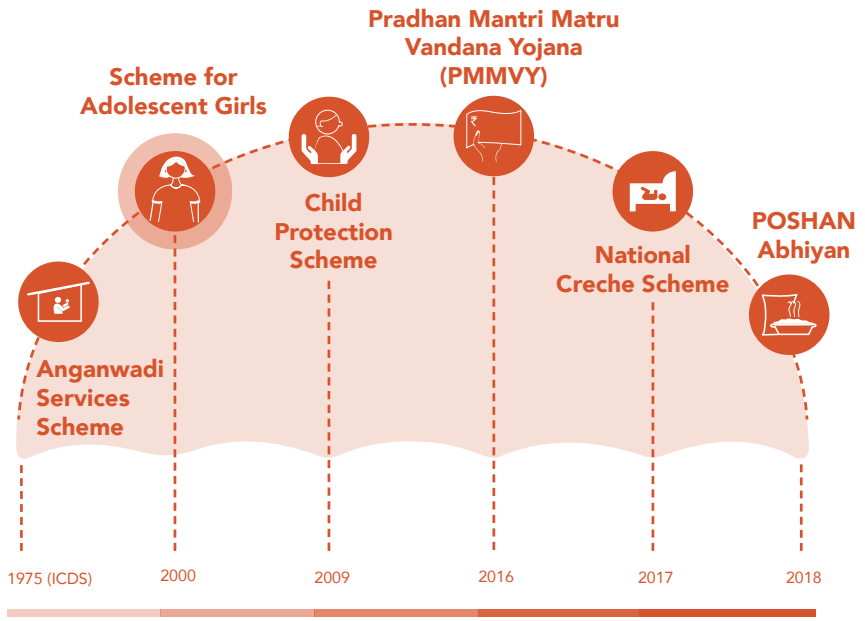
Pradhan Mantri Matru Vandana Yojana (PMMVY)

Scheme for Adolescent Girls

Child Protection Scheme

National Creche Scheme

POSHAN Abhiyan

₹

Anganwadi Services Scheme

1975 (ICDS)

2000

2009

2016

2017

2018